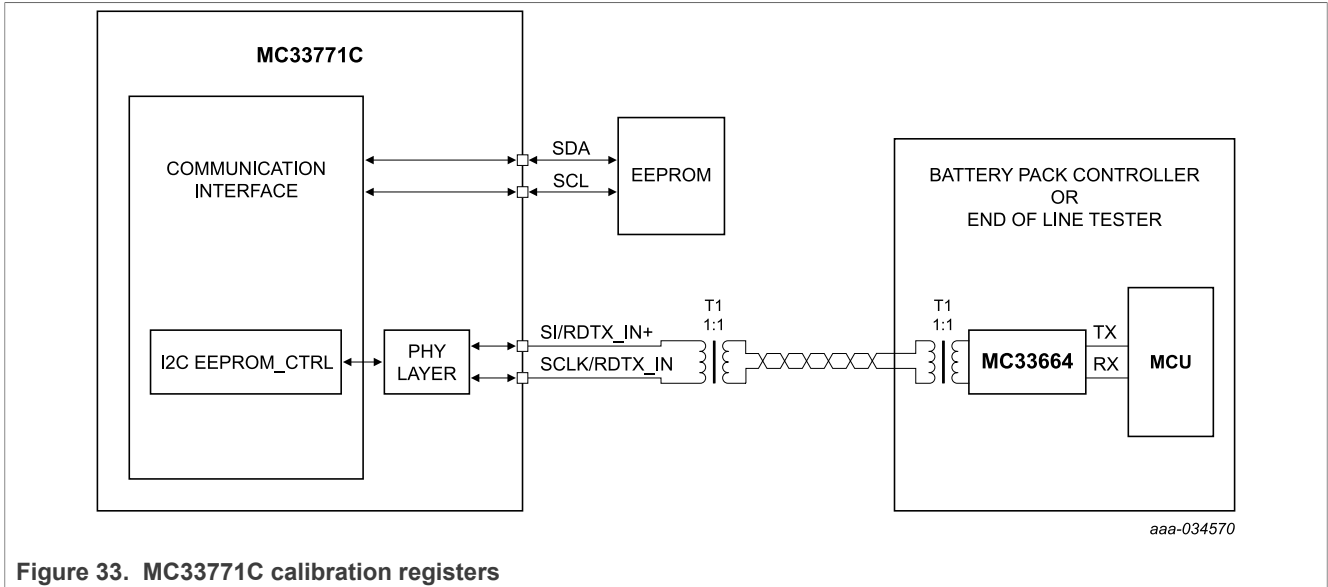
MC33771C

COMMUNICATION INTERFACE

SDA

SCL

EEPROM

BATTERY PACK CONTROLLER OR END OF LINE TESTER

I2C EEPROM_CTRL

PHY LAYER

SI/RDTX_IN+

SCLK/RDTX_IN

T1 1:1

T1 1:1

MC33664

TX

RX

MCU

aaa-034570

Figure 33. MC33771C calibration registers